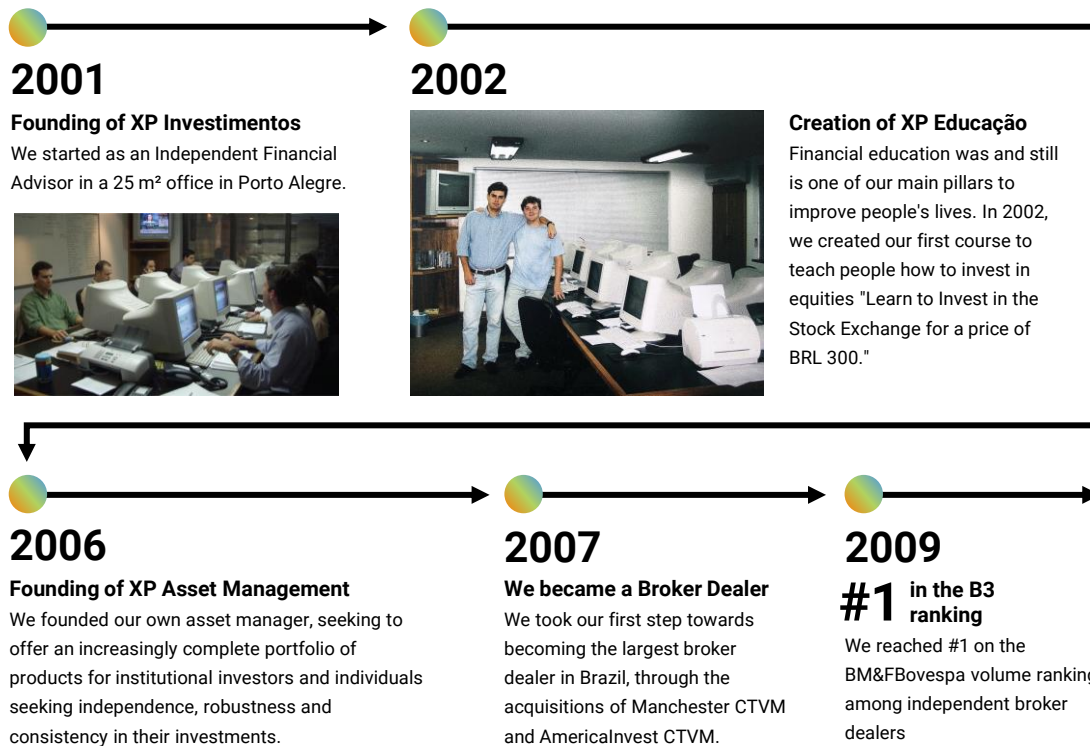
2001

Founding of XP Investimentos

We started as an Independent Financial Advisor in a 25 m² office in Porto Alegre.

2002

Creation of XP Educação

Financial education was and still is one of our main pillars to improve people's lives. In 2002, we created our first course to teach people how to invest in equities "Learn to Invest in the Stock Exchange for a price of BRL 300."

2006

Founding of XP Asset Management

We founded our own asset manager, seeking to offer an increasingly complete portfolio of products for institutional investors and individuals seeking independence, robustness and consistency in their investments.

2007

We became a Broker Dealer

We took our first step towards becoming the largest broker dealer in Brazil, through the acquisitions of Manchester CTVM and AmericaInvest CTVM.

2009

#1 in the B3 ranking

We reached #1 on the BM&FBovespa volume ranking among independent broker dealers